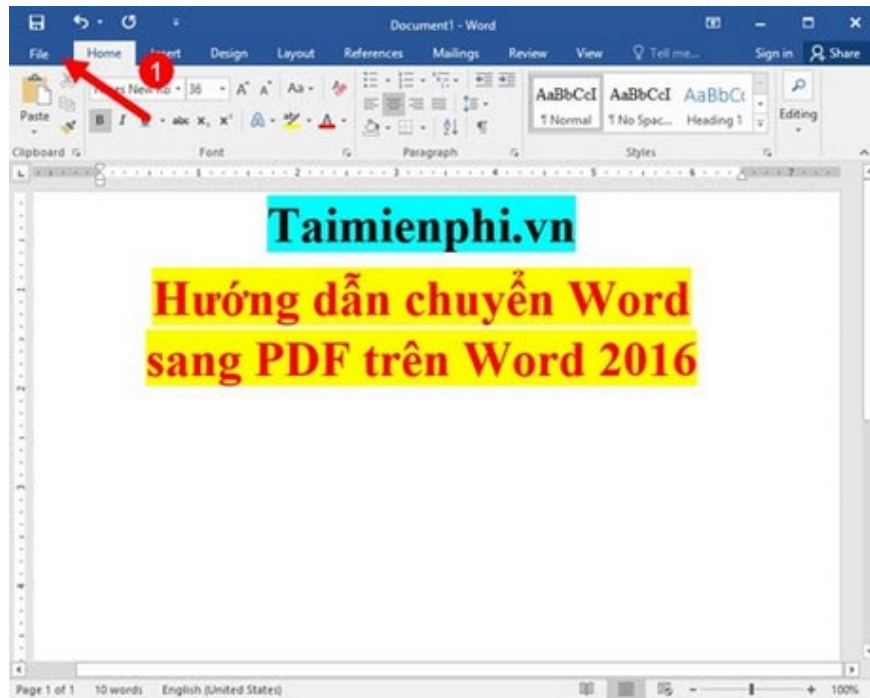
Document1 - Word

File Home Insert Design Layout References Mailings Review View Tell me... Sign in Share

1

Paste
Times New Ro 36 A A Aa
B I U abc $x_2$ $x^2$
Clipboard Font Paragraph

AaBbCcI AaBbCcI AaBbCc
¶ Normal ¶ No Spac... Heading 1
Styles
Editing

Taimienphi.vn

Hướng dẫn chuyển Word sang PDF trên Word 2016

Page 1 of 1 10 words English (United States) 100%